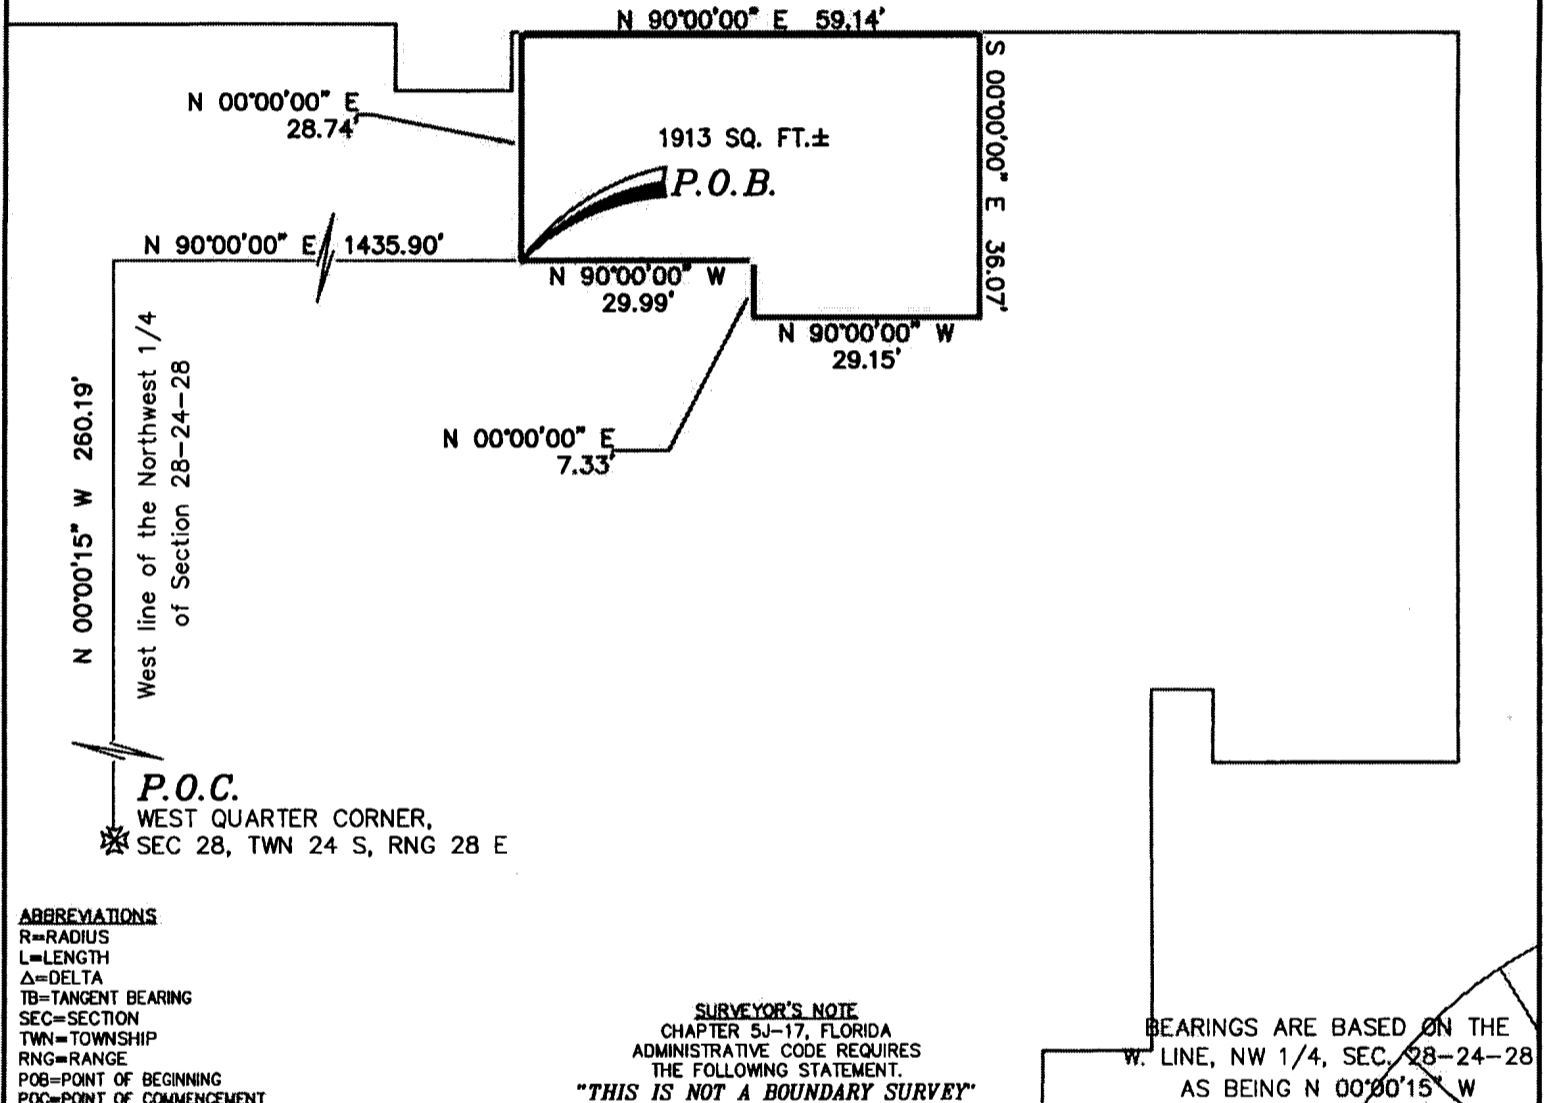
N 90°00'00" E 59.14'

N 00°00'00" E
28.74'

1913 SQ. FT.±

P.O.B.

S 00°00'00" E 36.07'

N 90°00'00" E 1435.90'

N 90°00'00" W
29.99'

N 90°00'00" W
29.15'

N 00°00'00" E
7.33'

N 00°00'15" W 260.19'

West line of the Northwest 1/4 of Section 28-24-28

P.O.C.
WEST QUARTER CORNER,
SEC 28, TWN 24 S, RNG 28 E

ABBREVIATIONS
R=RADIUS
L=LENGTH
Δ=DELTA
TB=TANGENT BEARING
SEC=SECTION
TWN=TOWNSHIP
RNG=RANGE
POB=POINT OF BEGINNING
POC=POINT OF COMMENCEMENT

SURVEYOR'S NOTE
CHAPTER 5J-17, FLORIDA ADMINISTRATIVE CODE REQUIRES THE FOLLOWING STATEMENT.
"THIS IS NOT A BOUNDARY SURVEY"

BEARINGS ARE BASED ON THE W. LINE, NW 1/4, SEC. 28-24-28 AS BEING N 00°00'15" W